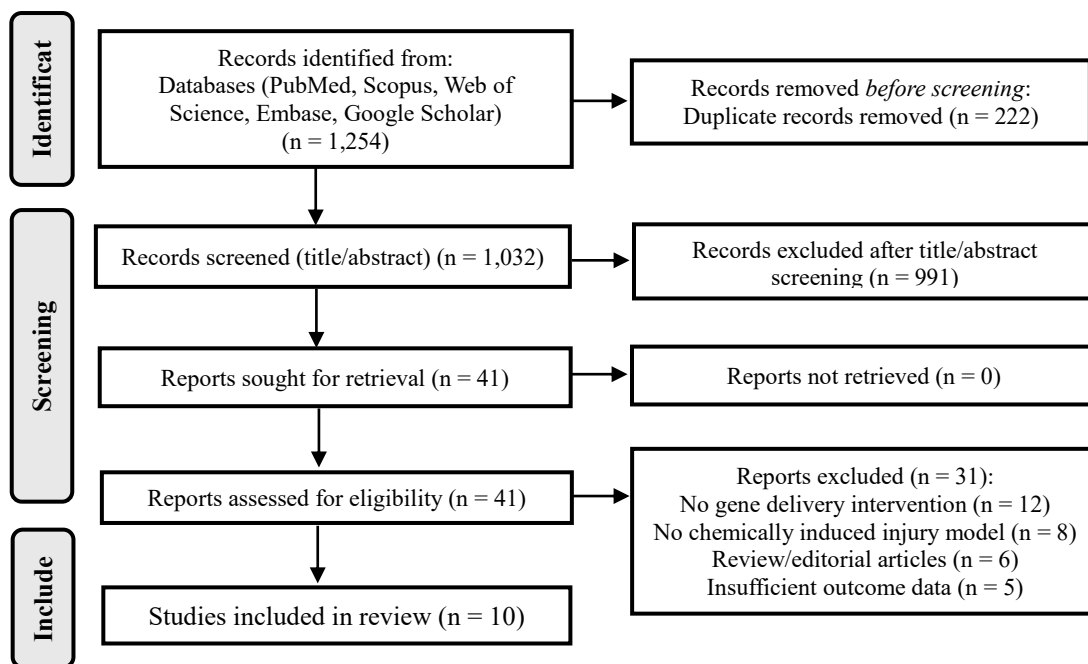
Identificat

Records identified from: Databases (PubMed, Scopus, Web of Science, Embase, Google Scholar) (n = 1,254)

Records removed *before screening*: Duplicate records removed (n = 222)

Screening

Records screened (title/abstract) (n = 1,032)

Records excluded after title/abstract screening (n = 991)

Reports sought for retrieval (n = 41)

Reports not retrieved (n = 0)

Reports assessed for eligibility (n = 41)

Reports excluded (n = 31):
No gene delivery intervention (n = 12)
No chemically induced injury model (n = 8)
Review/editorial articles (n = 6)
Insufficient outcome data (n = 5)

Include

Studies included in review (n = 10)